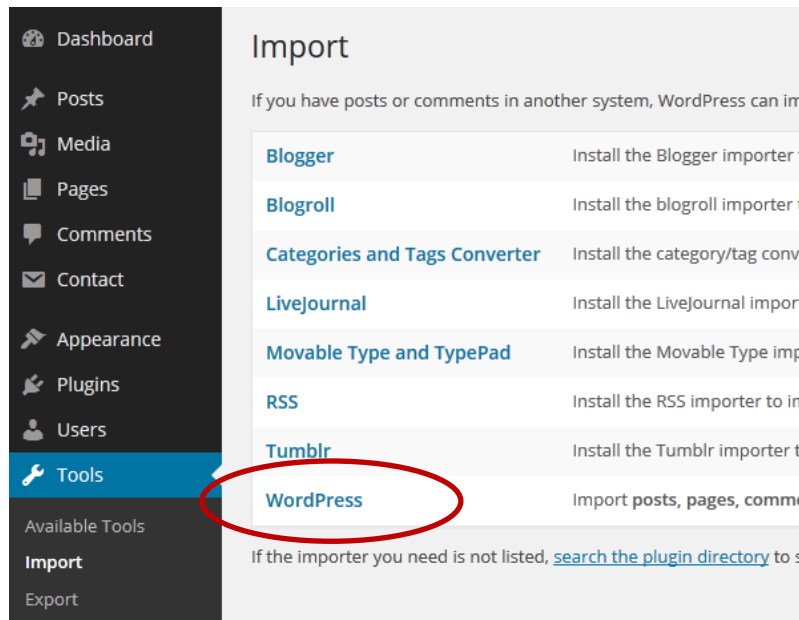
Dashboard
Posts
Media
Pages
Comments
Contact
Appearance
Plugins
Users
Tools
Available Tools
Import
Export

Import

If you have posts or comments in another system, WordPress can im

| | |
|---|---|
| Blogger | Install the Blogger importer t |
| Blogroll | Install the blogroll importer t |
| Categories and Tags Converter | Install the category/tag conv |
| LiveJournal | Install the LiveJournal impor |
| Movable Type and TypePad | Install the Movable Type imp |
| RSS | Install the RSS importer to in |
| Tumblr | Install the Tumblr importer t |
| WordPress | Import posts, pages, comme |

If the importer you need is not listed, search the plugin directory to s